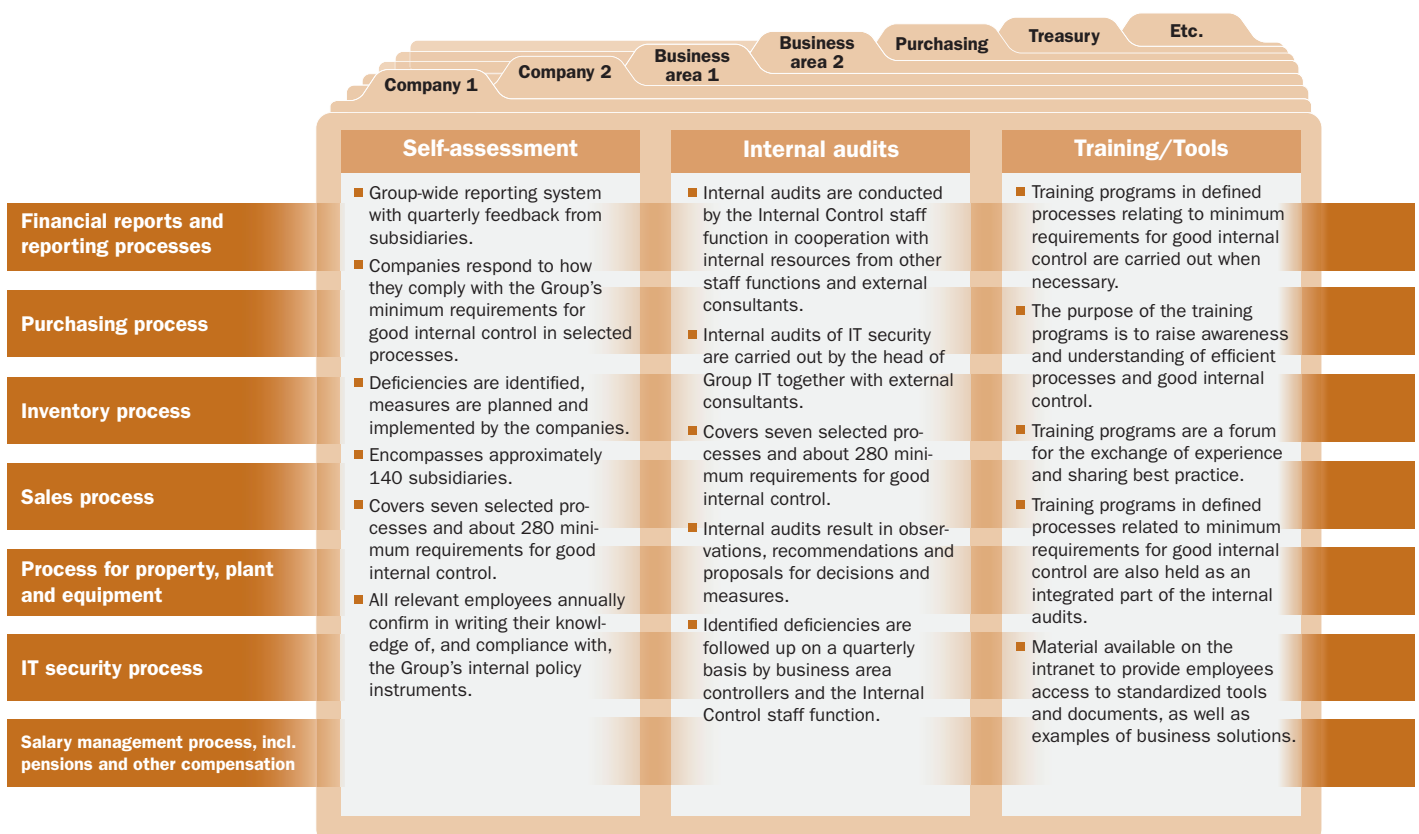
Company 1

Company 2

Business area 1

Business area 2

Purchasing

Treasury

Etc.

Financial reports and reporting processes

Purchasing process

Inventory process

Sales process

Process for property, plant and equipment

IT security process

Salary management process, incl. pensions and other compensation

Self-assessment

Group-wide reporting system with quarterly feedback from subsidiaries.

Companies respond to how they comply with the Group's minimum requirements for good internal control in selected processes.

Deficiencies are identified, measures are planned and implemented by the companies.

Encompasses approximately 140 subsidiaries.

Covers seven selected processes and about 280 minimum requirements for good internal control.

All relevant employees annually confirm in writing their knowledge of, and compliance with, the Group's internal policy instruments.

Internal audits

Internal audits are conducted by the Internal Control staff function in cooperation with internal resources from other staff functions and external consultants.

Internal audits of IT security are carried out by the head of Group IT together with external consultants.

Covers seven selected processes and about 280 minimum requirements for good internal control.

Internal audits result in observations, recommendations and proposals for decisions and measures.

Identified deficiencies are followed up on a quarterly basis by business area controllers and the Internal Control staff function.

Training/Tools

Training programs in defined processes relating to minimum requirements for good internal control are carried out when necessary.

The purpose of the training programs is to raise awareness and understanding of efficient processes and good internal control.

Training programs are a forum for the exchange of experience and sharing best practice.

Training programs in defined processes related to minimum requirements for good internal control are also held as an integrated part of the internal audits.

Material available on the intranet to provide employees access to standardized tools and documents, as well as examples of business solutions.